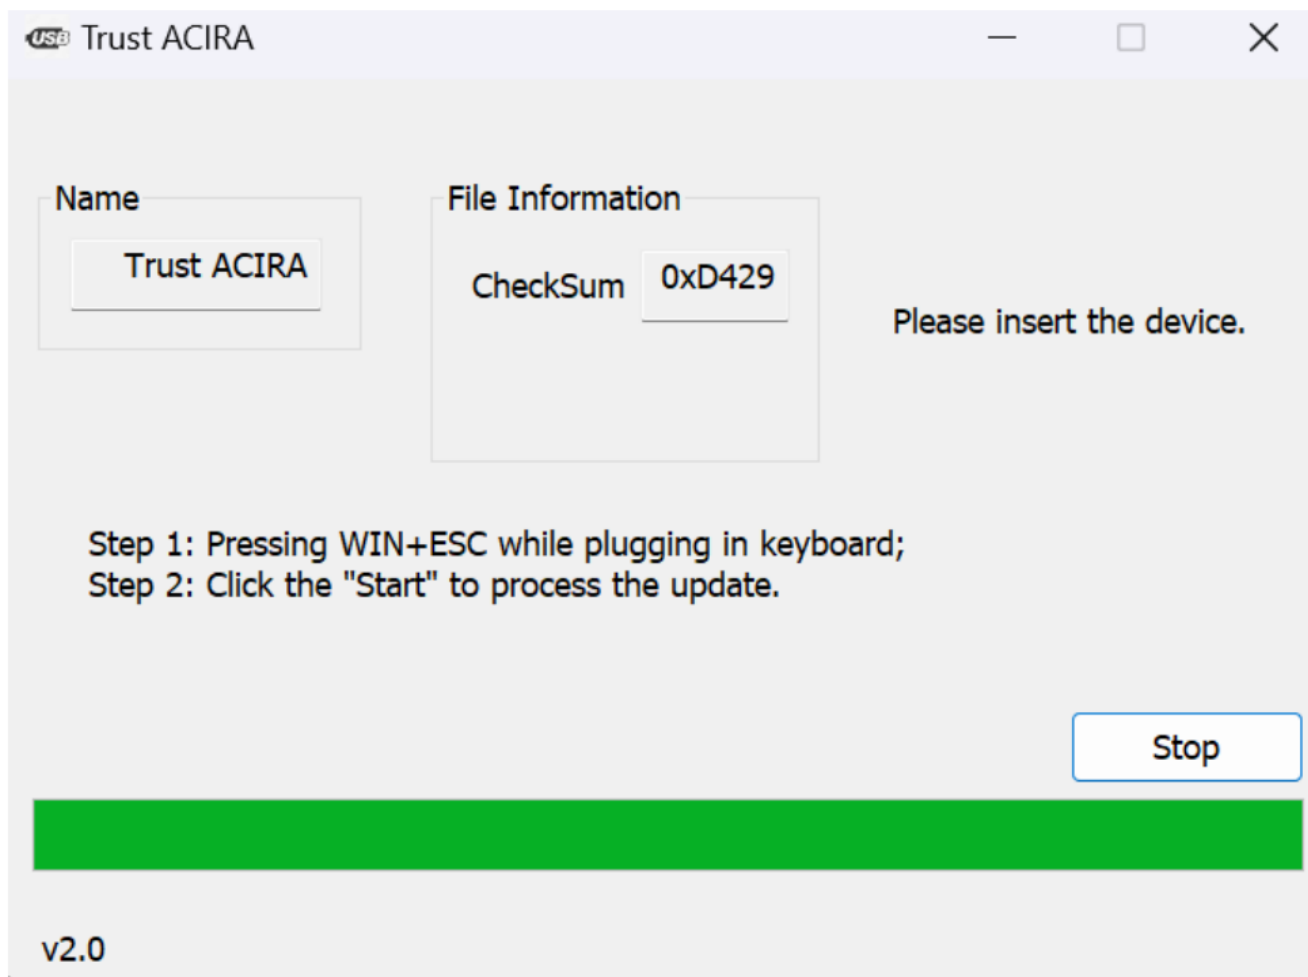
USB Trust ACIRA

Name

Trust ACIRA

File Information

CheckSum 0xD429

Please insert the device.

Step 1: Pressing WIN+ESC while plugging in keyboard;
Step 2: Click the "Start" to process the update.

Stop

v2.0